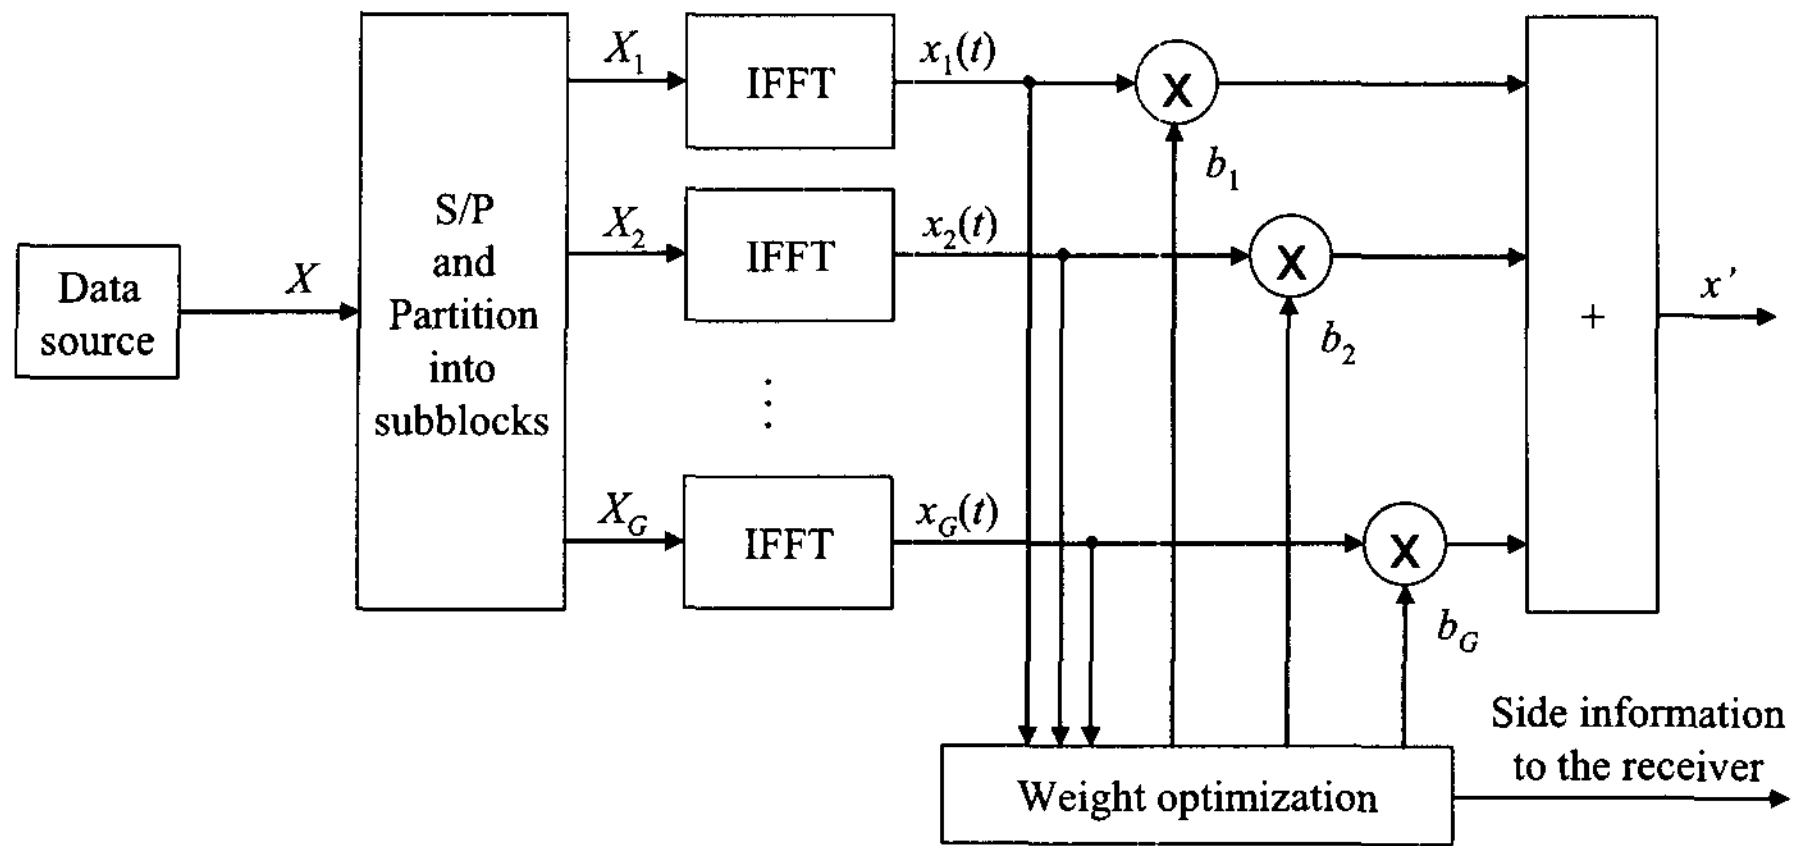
Data source

$X$

S/P and Partition into subblocks

$X_1$

$X_2$

$X_G$

IFFT

IFFT

IFFT

$x_1(t)$

$x_2(t)$

$x_G(t)$

X

X

X

$b_1$

$b_2$

$b_G$

+

$x'$

Weight optimization

Side information to the receiver